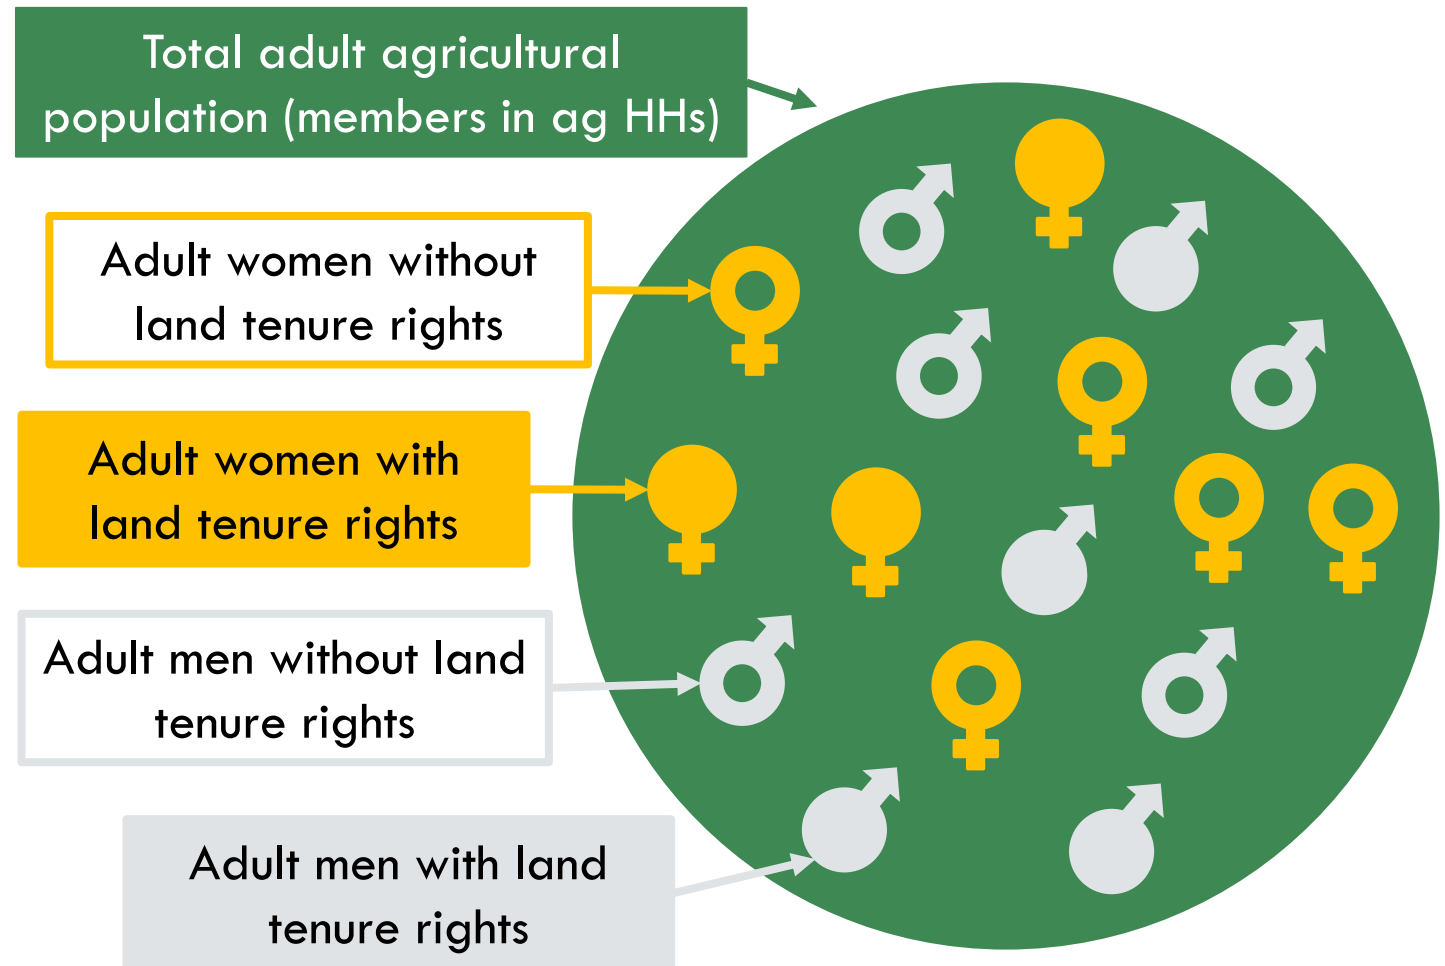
Total adult agricultural population (members in ag HHs)

Adult women without land tenure rights

Adult women with land tenure rights

Adult men without land tenure rights

Adult men with land tenure rights